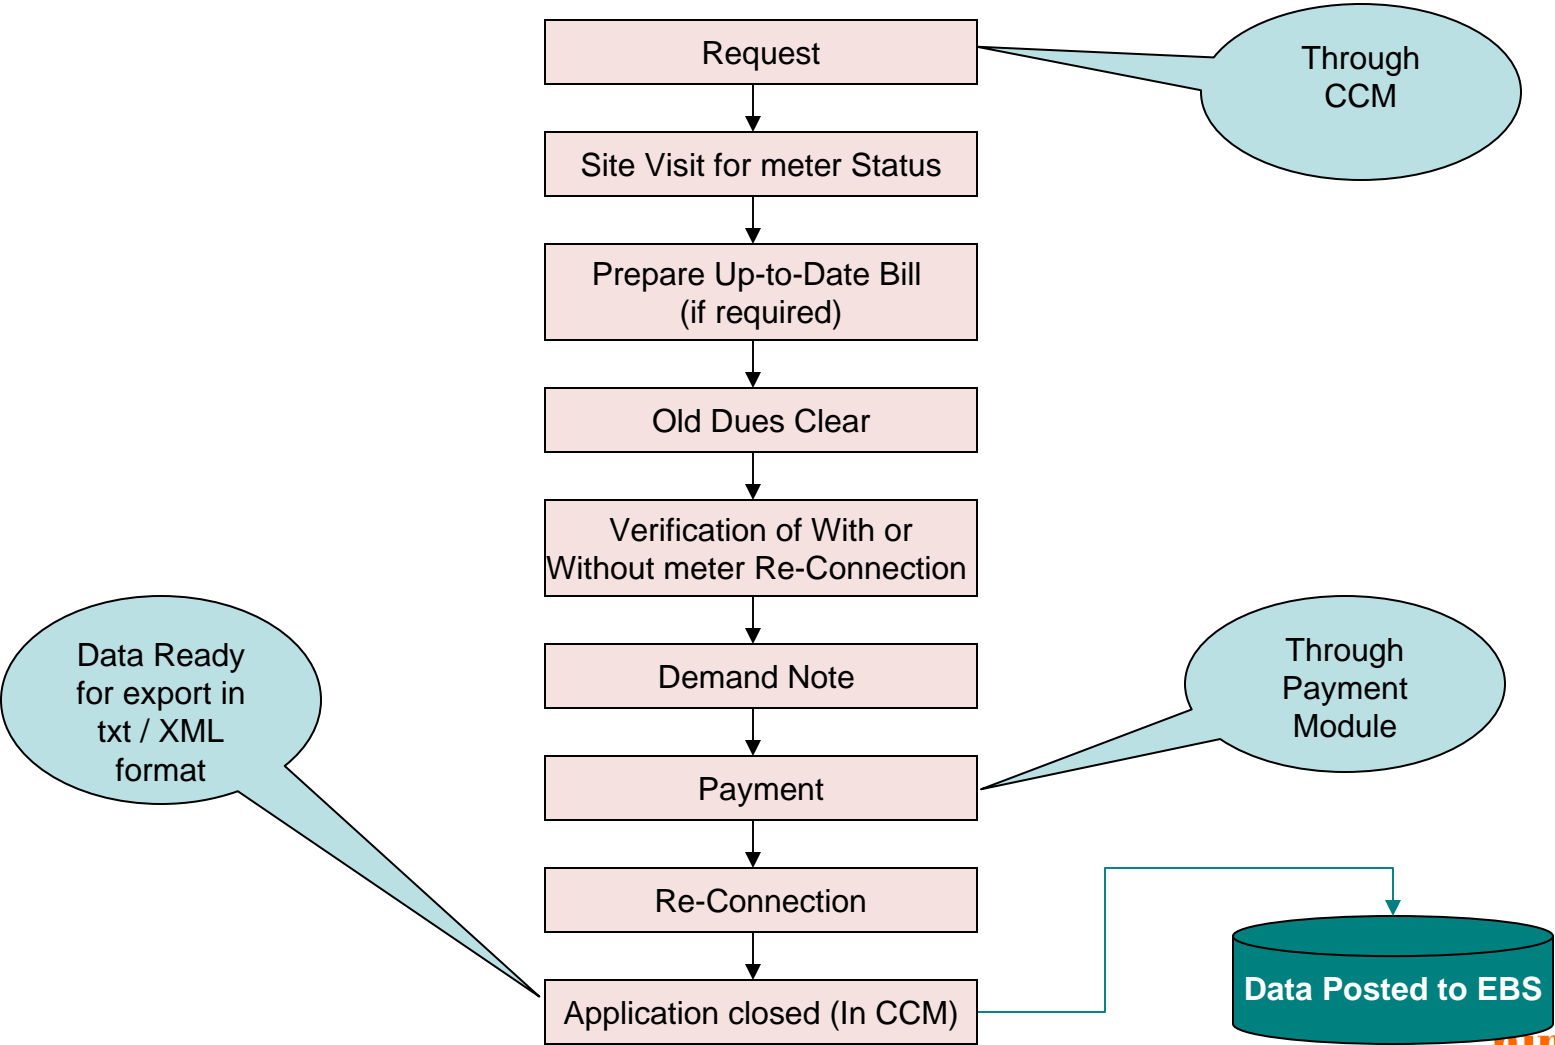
Request

Through CCM

Site Visit for meter Status

Prepare Up-to-Date Bill (if required)

Old Dues Clear

Verification of With or Without meter Re-Connection

Data Ready for export in txt / XML format

Demand Note

Through Payment Module

Payment

Re-Connection

Application closed (In CCM)

Data Posted to EBS